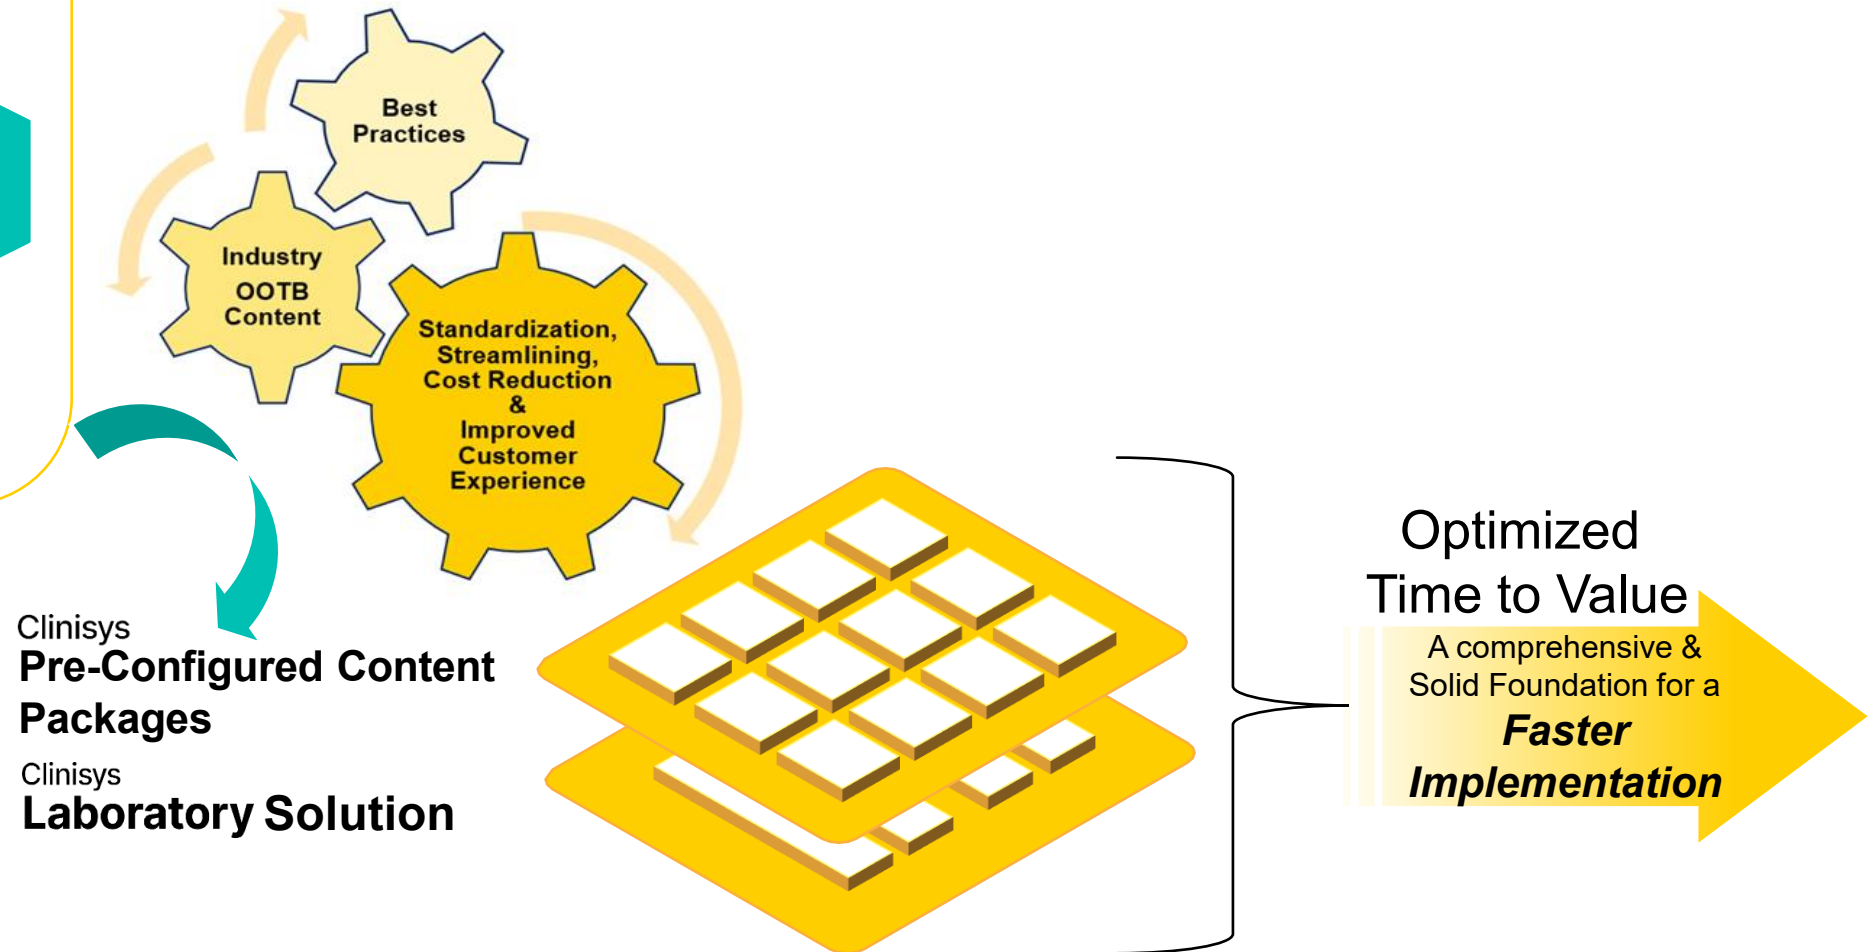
Best Practices

Industry OOTB Content

Standardization, Streamlining, Cost Reduction & Improved Customer Experience

Clinisys
Pre-Configured Content Packages

Clinisys
Laboratory Solution

Optimized Time to Value

A comprehensive & Solid Foundation for a *Faster Implementation*